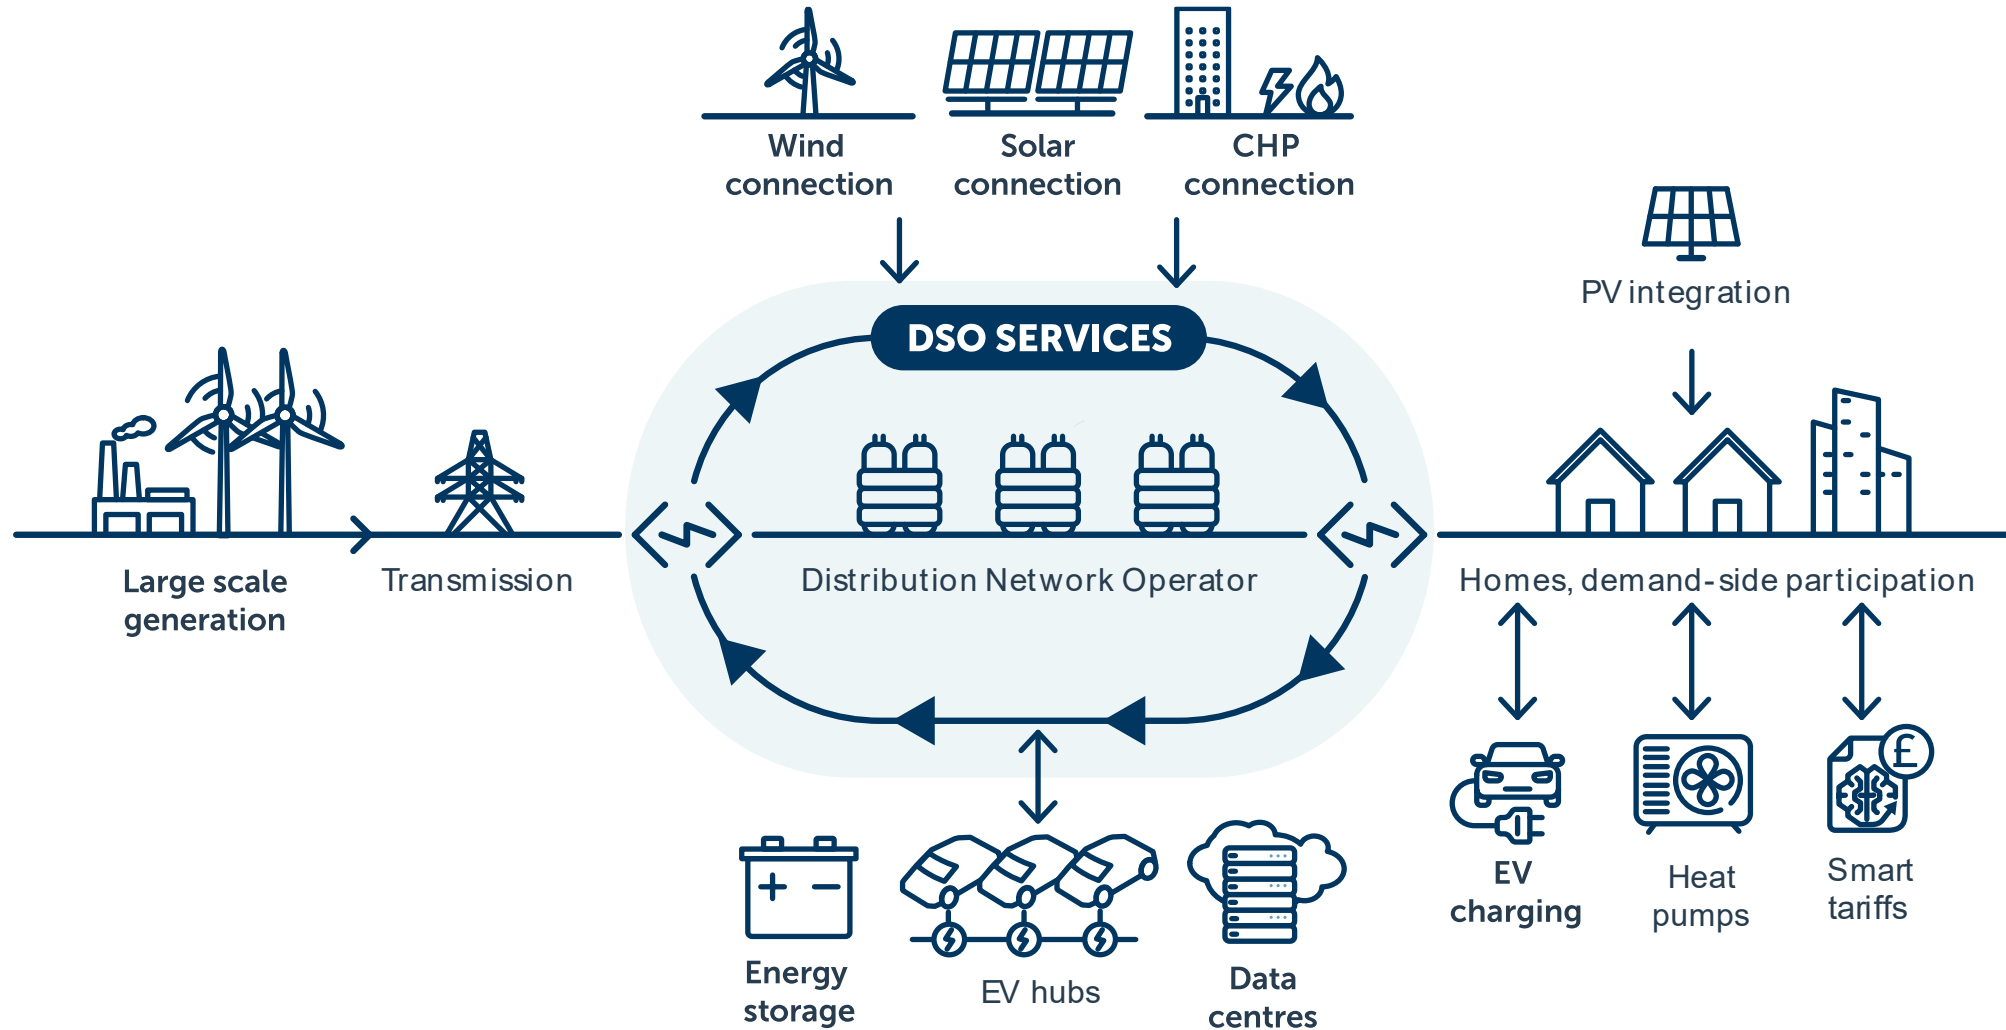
Wind connection

Solar connection

CHP connection

PV integration

DSO SERVICES

Large scale generation

Transmission

Distribution Network Operator

Homes, demand-side participation

EV charging

Heat pumps

Smart tariffs

Energy storage

EV hubs

Data centres